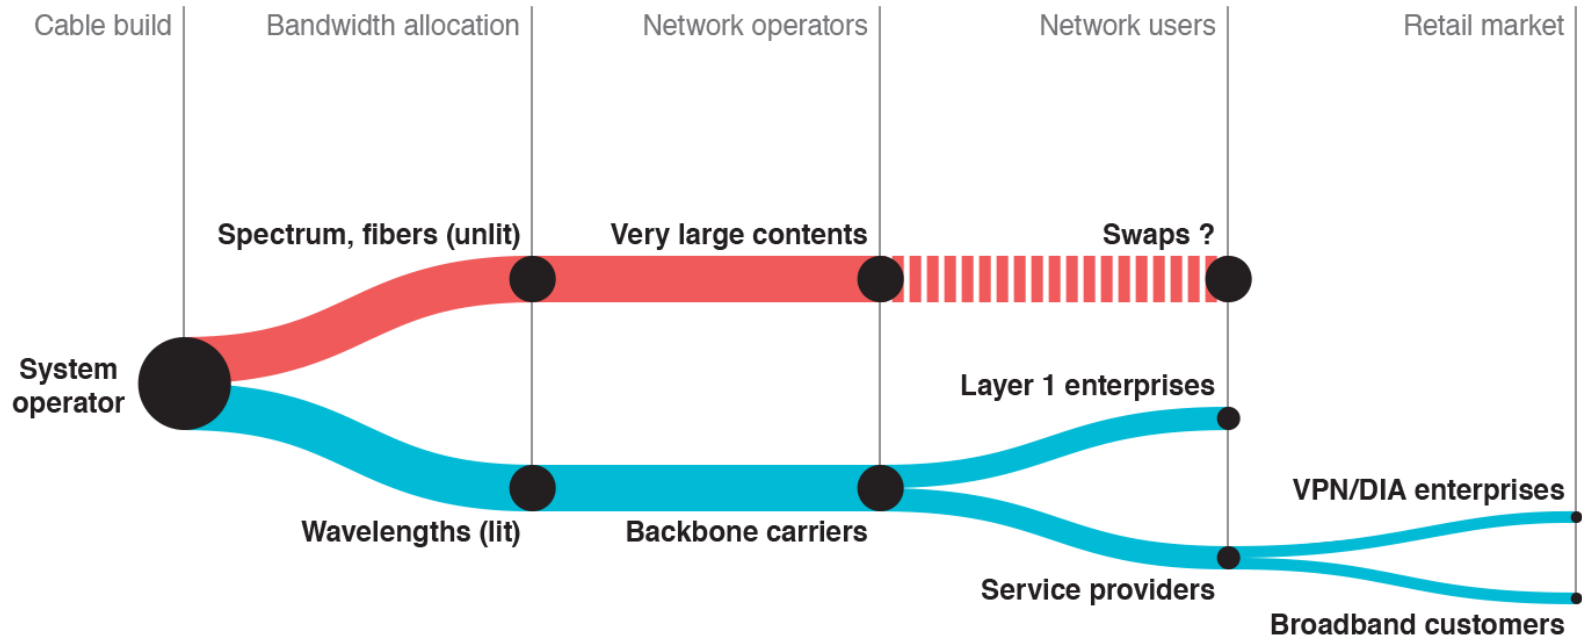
Cable build

Bandwidth allocation

Network operators

Network users

Retail market

Spectrum, fibers (unlit)

Very large contents

Swaps ?

System operator

Layer 1 enterprises

VPN/DIA enterprises

Wavelengths (lit)

Backbone carriers

Service providers

Broadband customers